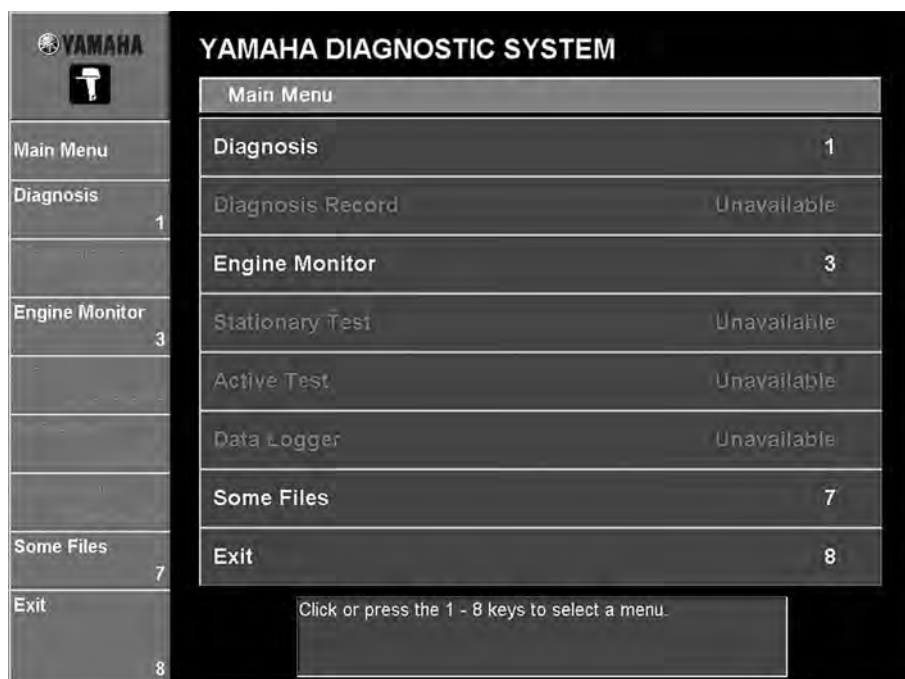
YAMAHA

Main Menu

Diagnosis
1

Engine Monitor
3

Some Files
7

Exit
8

YAMAHA DIAGNOSTIC SYSTEM

Main Menu

| | |
|---|---|
| Diagnosis | 1 |
| Diagnosis Record | Unavailable |
| Engine Monitor | 3 |
| Stationary Test | Unavailable |
| Active Test | Unavailable |
| Data Logger | Unavailable |
| Some Files | 7 |
| Exit | 8 |

Click or press the 1 - 8 keys to select a menu.